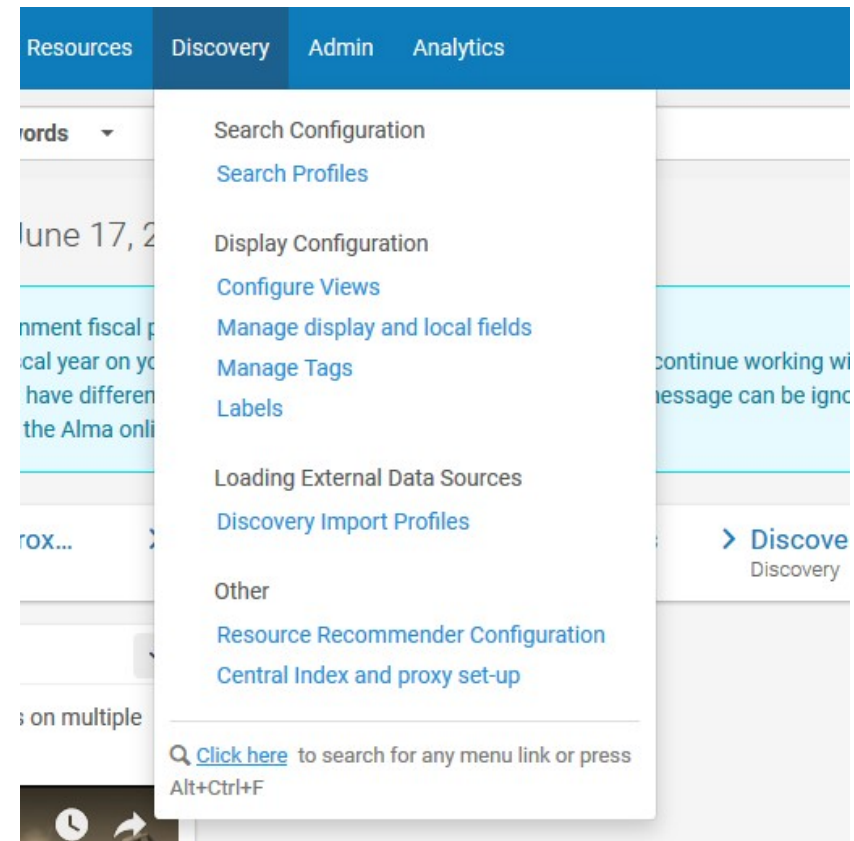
Resources Discovery Admin Analytics

ords

June 17, 2

nment fiscal p
cal year on yo
have differen
the Alma onli

continue working wi
nessage can be igno

rox...

Discove
Discovery

on multiple

Search Configuration
Search Profiles

Display Configuration
Configure Views
Manage display and local fields
Manage Tags
Labels

Loading External Data Sources
Discovery Import Profiles

Other
Resource Recommender Configuration
Central Index and proxy set-up

Click here to search for any menu link or press Alt+Ctrl+F